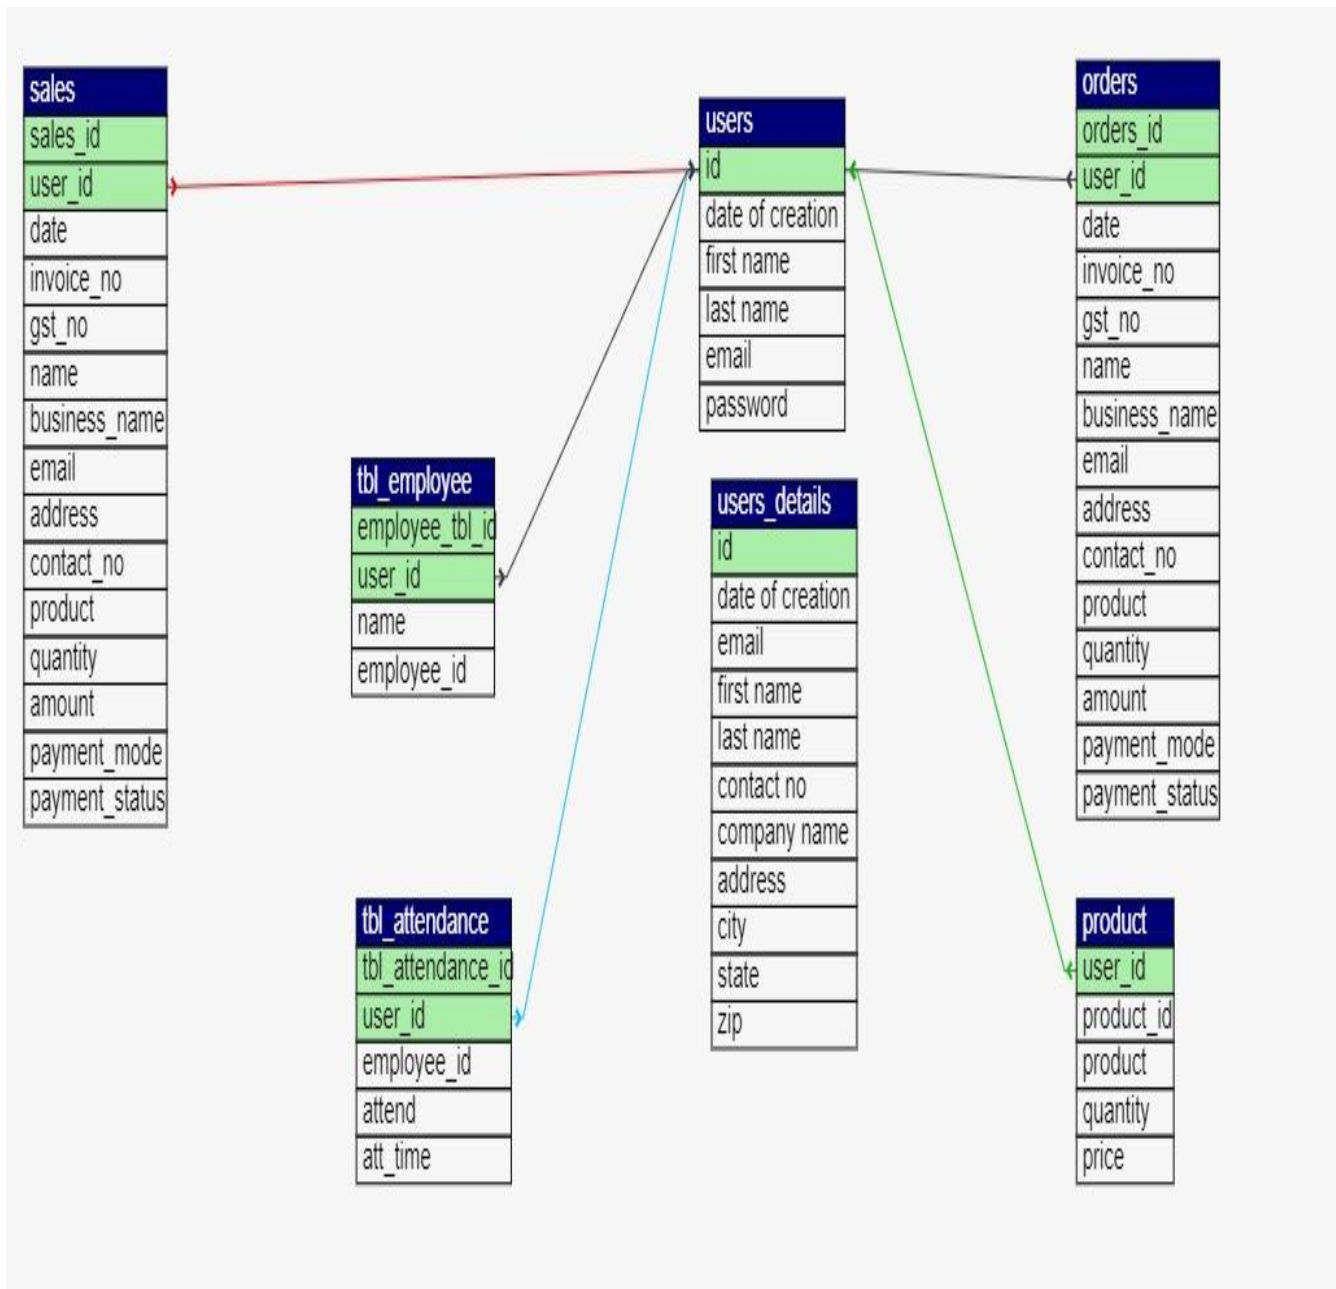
sales
sales_id
user_id
date
invoice_no
gst_no
name
business_name
email
address
contact_no
product
quantity
amount
payment_mode
payment_status

users
id
date of creation
first name
last name
email
password

orders
orders_id
user_id
date
invoice_no
gst_no
name
business_name
email
address
contact_no
product
quantity
amount
payment_mode
payment_status

tbl_employee
employee_tbl_id
user_id
name
employee_id

users_details
id
date of creation
email
first name
last name
contact no
company name
address
city
state
zip

tbl_attendance
tbl_attendance_id
user_id
employee_id
attend
att_time

product
user_id
product_id
product
quantity
price